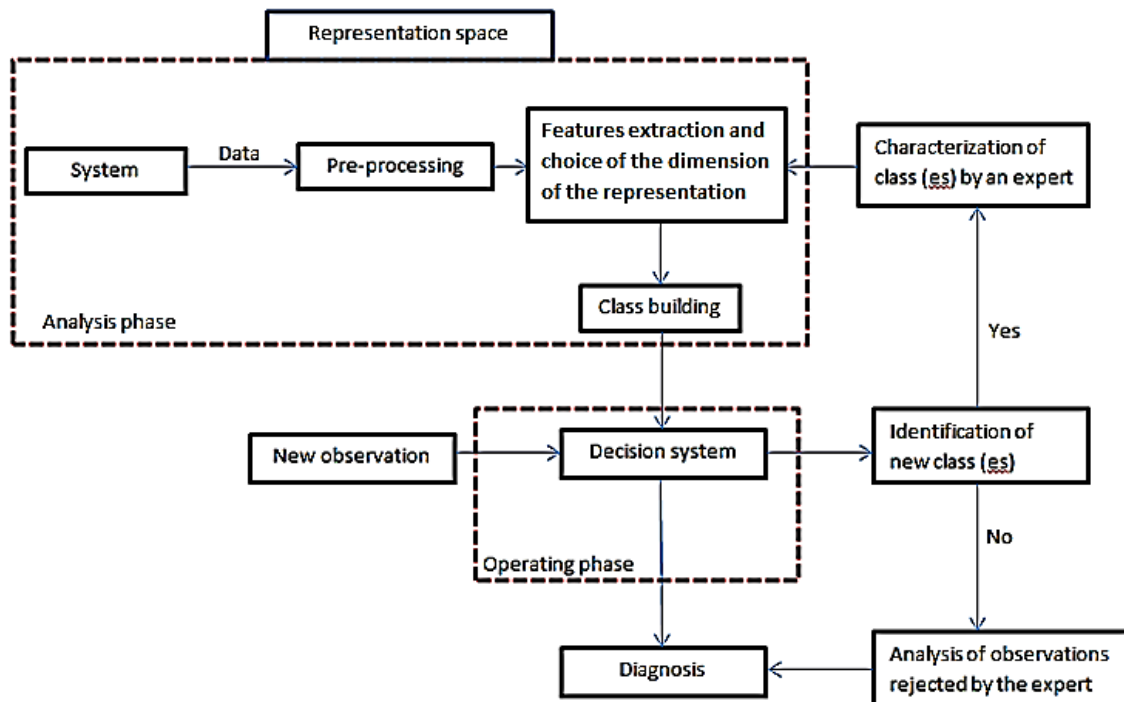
Representation space

System

Data

Pre-processing

Features extraction and choice of the dimension of the representation

Characterization of class (es) by an expert

Class building

Analysis phase

Yes

New observation

Decision system

Identification of new class (es)

Operating phase

No

Diagnosis

Analysis of observations rejected by the expert